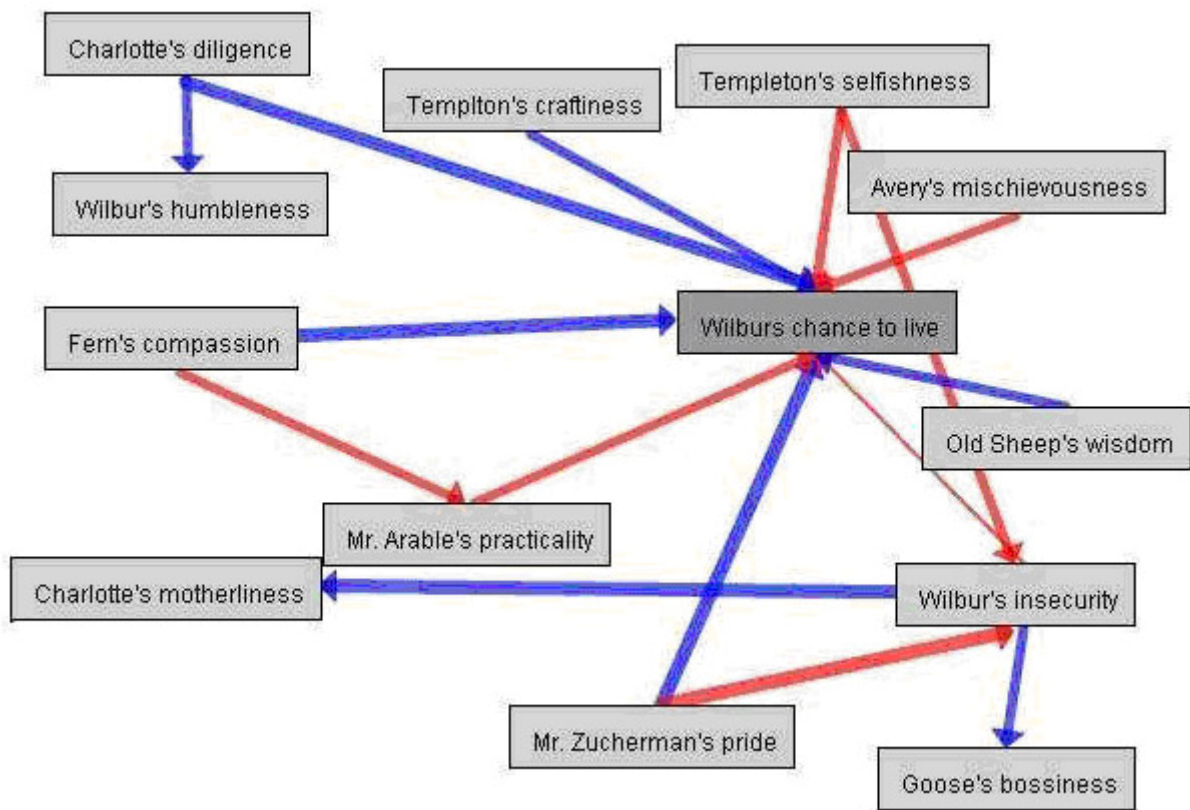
Charlotte's diligence

Templton's craftiness

Templeton's selfishness

Wilbur's humbleness

Avery's mischievousness

Fern's compassion

Wilburs chance to live

Old Sheep's wisdom

Mr. Arable's practicality

Charlotte's motherliness

Wilbur's insecurity

Mr. Zucherman's pride

Goose's bossiness